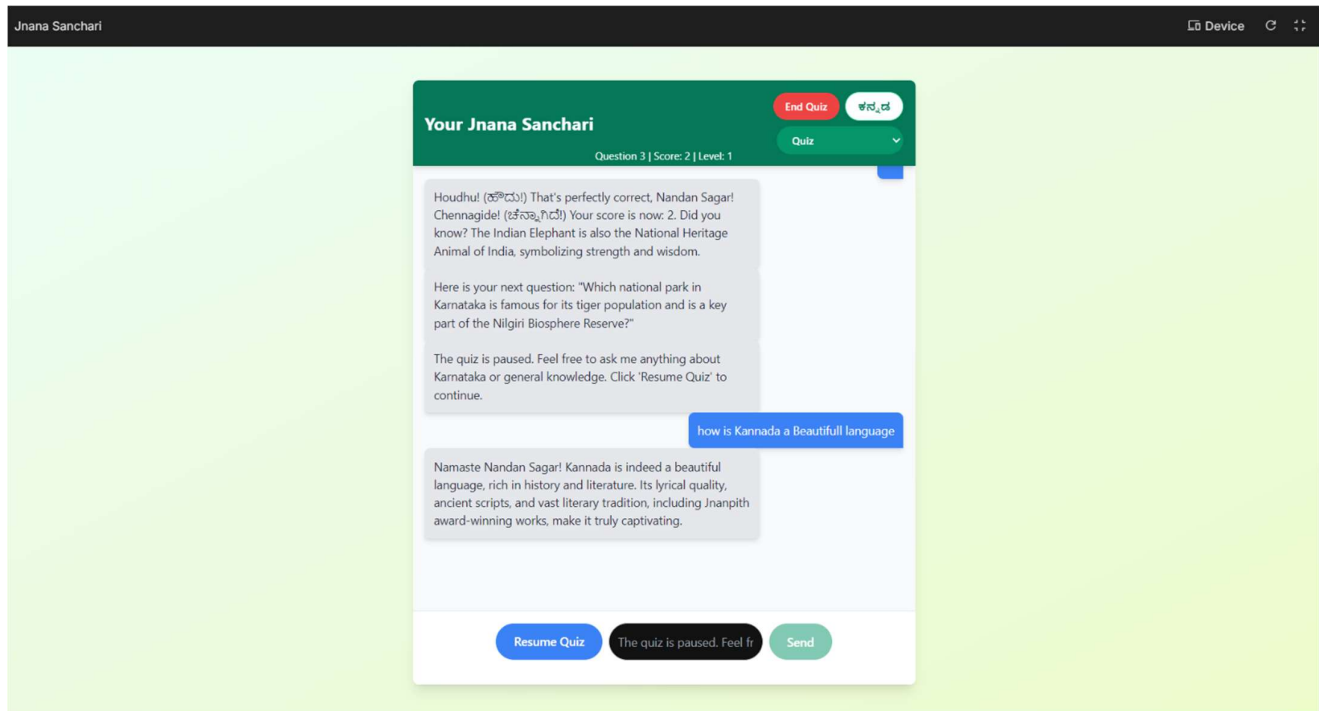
Jnana Sanchari

Device

Your Jnana Sanchari

End Quiz ಕನ್ನಡ

Quiz

Question 3 | Score: 2 | Level: 1

Houdhu! (ಹೌದು!) That's perfectly correct, Nandan Sagar! Chennagide! (ಚೆನ್ನಾಗಿದೆ!) Your score is now: 2. Did you know? The Indian Elephant is also the National Heritage Animal of India, symbolizing strength and wisdom.

Here is your next question: "Which national park in Karnataka is famous for its tiger population and is a key part of the Nilgiri Biosphere Reserve?"

The quiz is paused. Feel free to ask me anything about Karnataka or general knowledge. Click 'Resume Quiz' to continue.

how is Kannada a Beautifull language

Namaste Nandan Sagar! Kannada is indeed a beautiful language, rich in history and literature. Its lyrical quality, ancient scripts, and vast literary tradition, including Jnanpith award-winning works, make it truly captivating.

Resume Quiz

The quiz is paused. Feel fr

Send